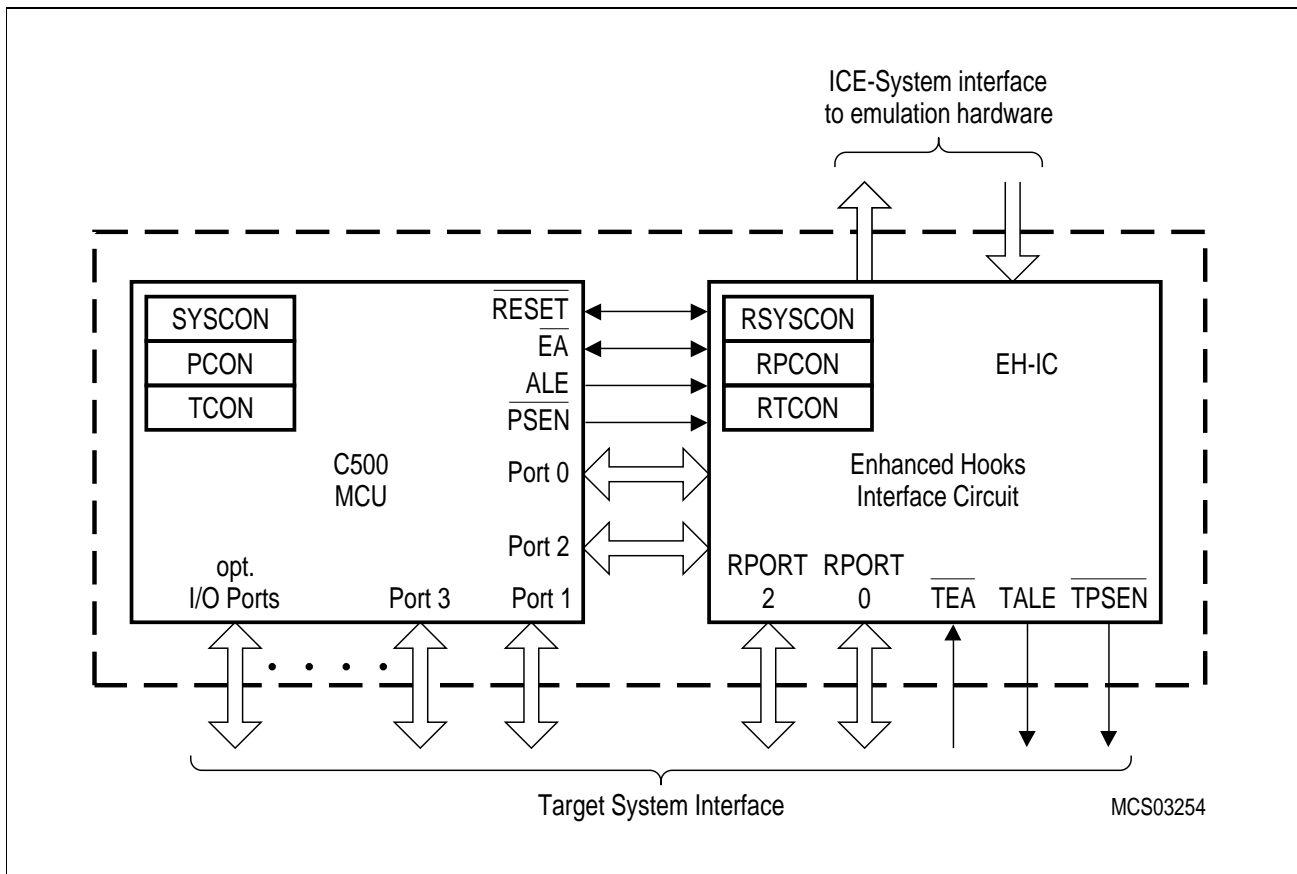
ICE-System interface to emulation hardware

SYSCON
PCON
TCON

$\overline{RESET}$
$\overline{EA}$
ALE
$\overline{PSEN}$

C500 MCU

Port 0
Port 2

opt. I/O Ports
Port 3
Port 1

RSYSCON
RPCON
RTCON

EH-IC

Enhanced Hooks Interface Circuit

RPORT 2
RPORT 0
$\overline{TEA}$
TALE
$\overline{TPSEN}$

Target System Interface

MCS03254